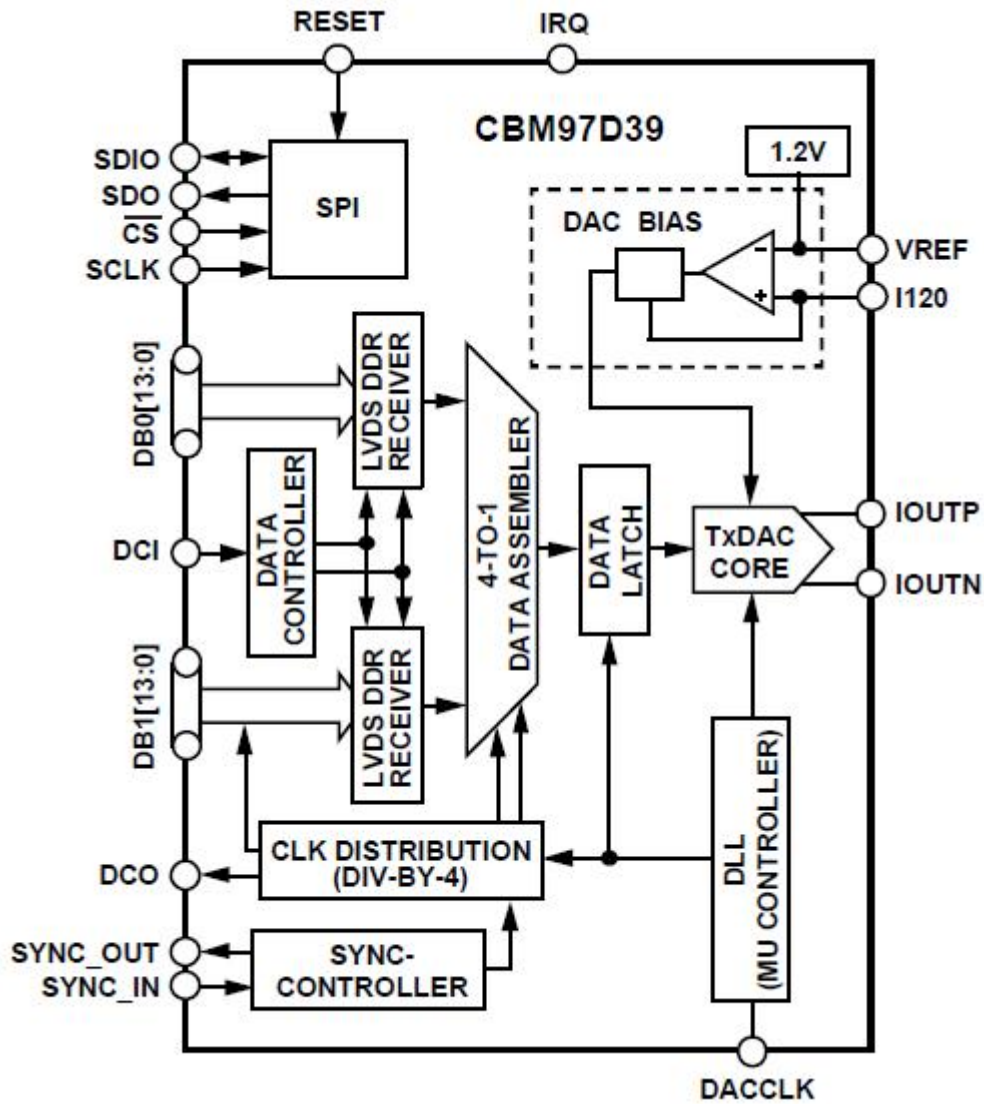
RESET
IRQ
CBM97D39
1.2V
SDIO
SDO
$\overline{CS}$
SCLK
SPI
DAC BIAS
−
+
VREF
I120
DB0[13:0]
LVDS DDR RECEIVER
4-TO-1 DATA ASSEMBLER
DATA CONTROLLER
DATA LATCH
TxDAC CORE
IOUTP
IOUTN
DCI
DB1[13:0]
LVDS DDR RECEIVER
DLL (MU CONTROLLER)
CLK DISTRIBUTION (DIV-BY-4)
DCO
SYNC_OUT
SYNC_IN
SYNC-CONTROLLER
DACCLK